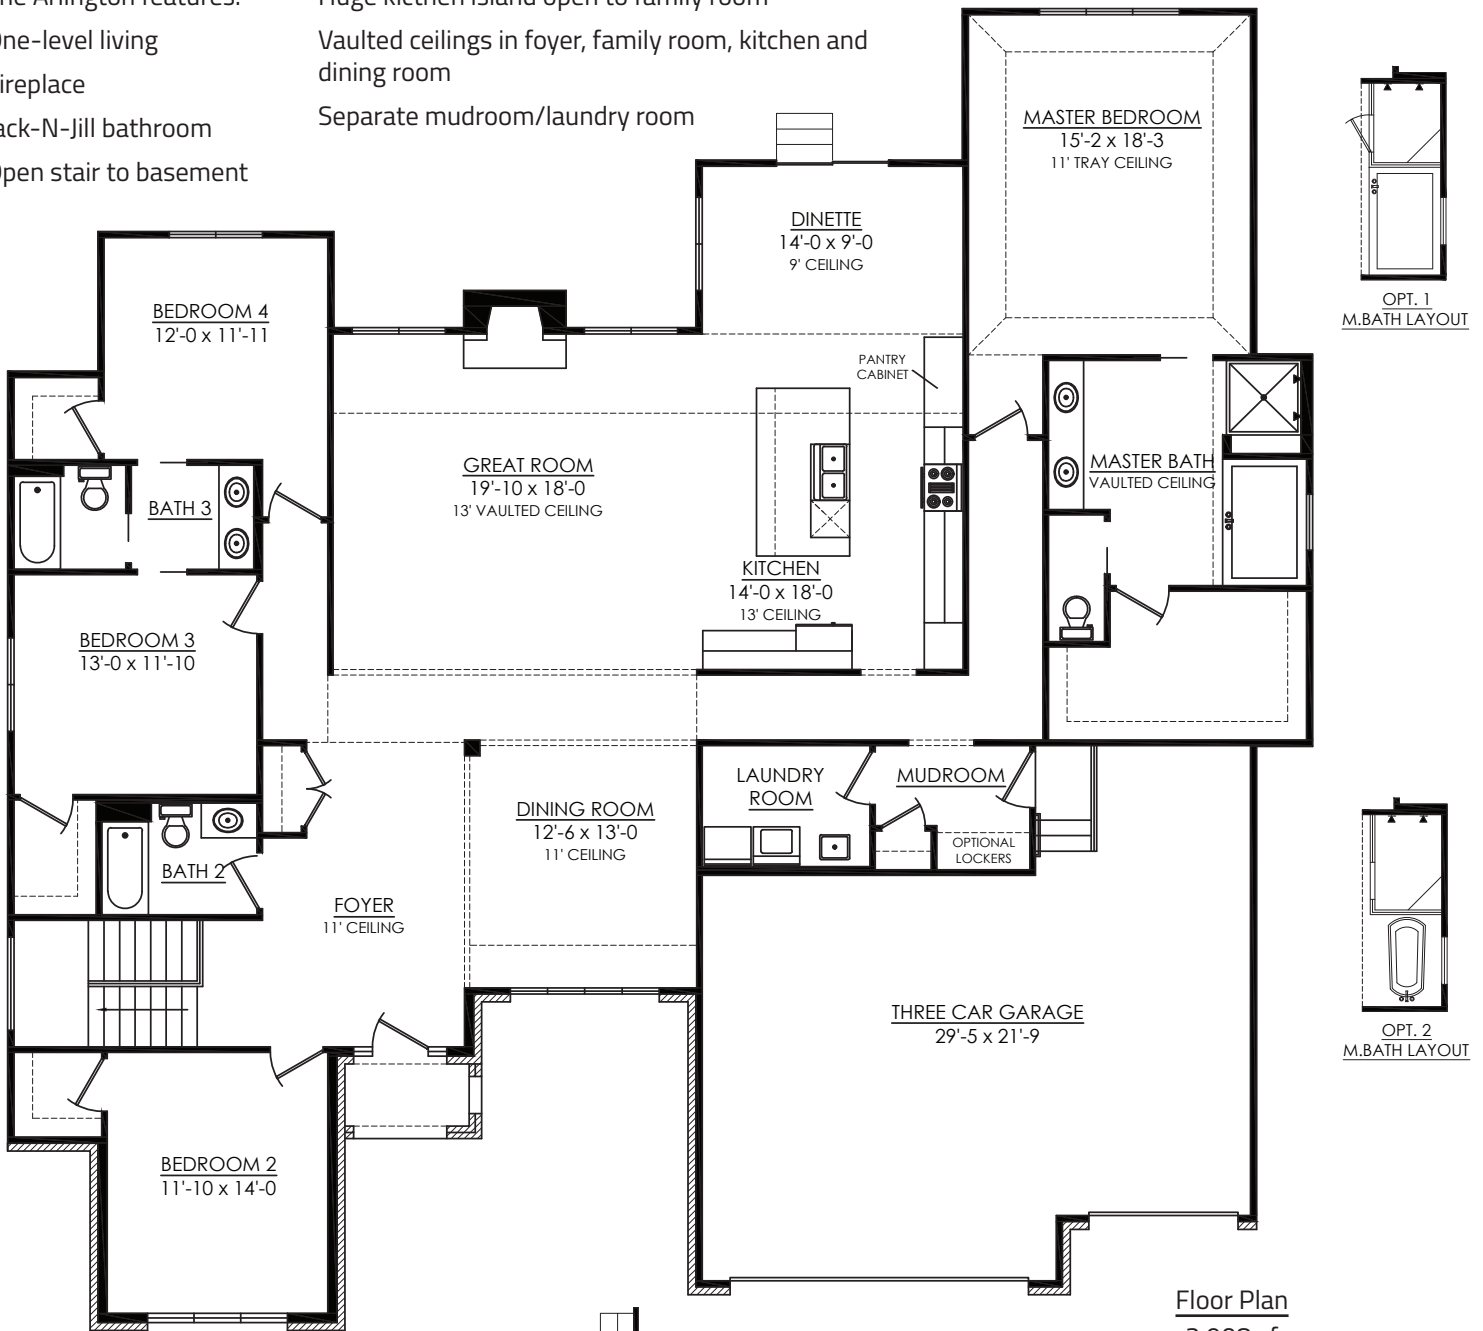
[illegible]he Arlington features:
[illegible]ne-level living
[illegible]ireplace
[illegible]ack-N-Jill bathroom
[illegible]pen stair to basement

Huge kitchen island open to family room
Vaulted ceilings in foyer, family room, kitchen and dining room
Separate mudroom/laundry room

MASTER BEDROOM
15'-2 x 18'-3
11' TRAY CEILING

OPT. 1
M.BATH LAYOUT

DINETTE
14'-0 x 9'-0
9' CEILING

BEDROOM 4
12'-0 x 11'-11

PANTRY CABINET

GREAT ROOM
19'-10 x 18'-0
13' VAULTED CEILING

MASTER BATH
VAULTED CEILING

BATH 3

KITCHEN
14'-0 x 18'-0
13' CEILING

BEDROOM 3
13'-0 x 11'-10

LAUNDRY ROOM

MUDROOM

DINING ROOM
12'-6 x 13'-0
11' CEILING

OPTIONAL LOCKERS

OPT. 2
M.BATH LAYOUT

BATH 2

FOYER
11' CEILING

THREE CAR GARAGE
29'-5 x 21'-9

BEDROOM 2
11'-10 x 14'-0

Floor Plan
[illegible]